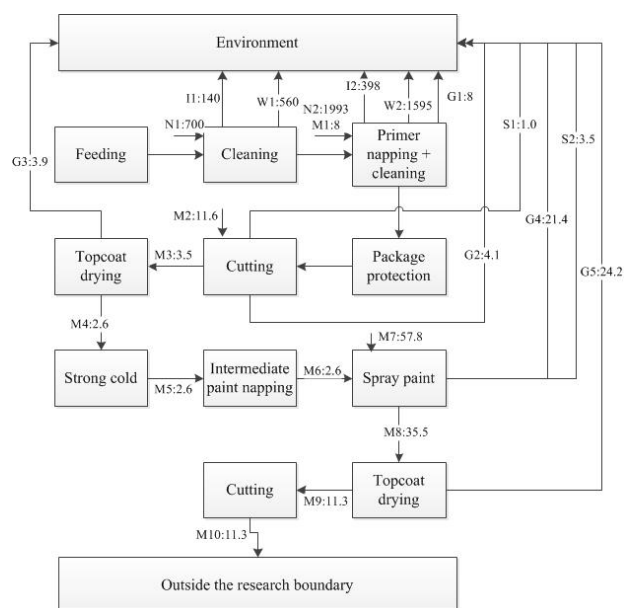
Environment

I1:140
W1:560
I2:398
W2:1595
G1:8
N1:700
N2:1993
M1:8
S1:1.0
S2:3.5
G3:3.9

Feeding

Cleaning

Primer napping + cleaning

M2:11.6

Topcoat drying

M3:3.5

Cutting

Package protection

G4:21.4
G2:4.1
G5:24.2

M4:2.6

M7:57.8

Strong cold

M5:2.6

Intermediate paint napping

M6:2.6

Spray paint

M8:35.5

Cutting

M9:11.3

Topcoat drying

M10:11.3

Outside the research boundary